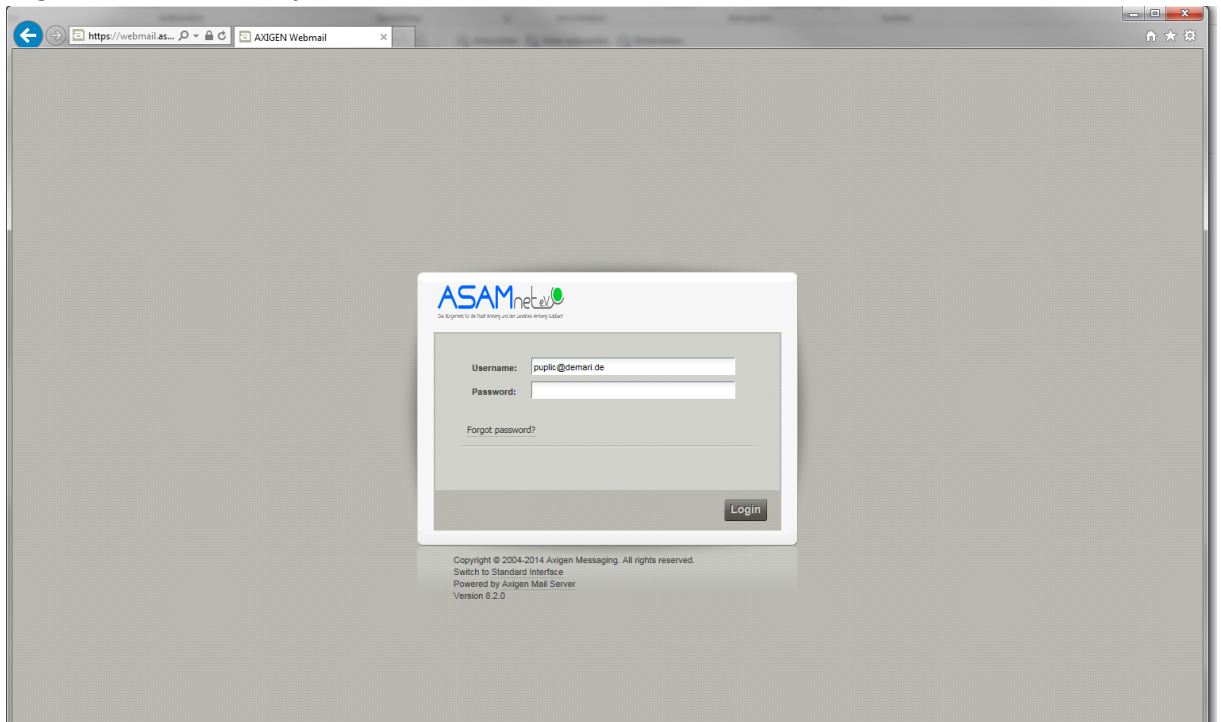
https://webmail.as...

AXIGEN Webmail

ASAMnet e.V.

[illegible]

Username: puplic@demari.de

Password:

Forgot password?

Login

Copyright © 2004-2014 Axigen Messaging. All rights reserved.
Switch to Standard Interface
Powered by Axigen Mail Server
Version 8.2.0